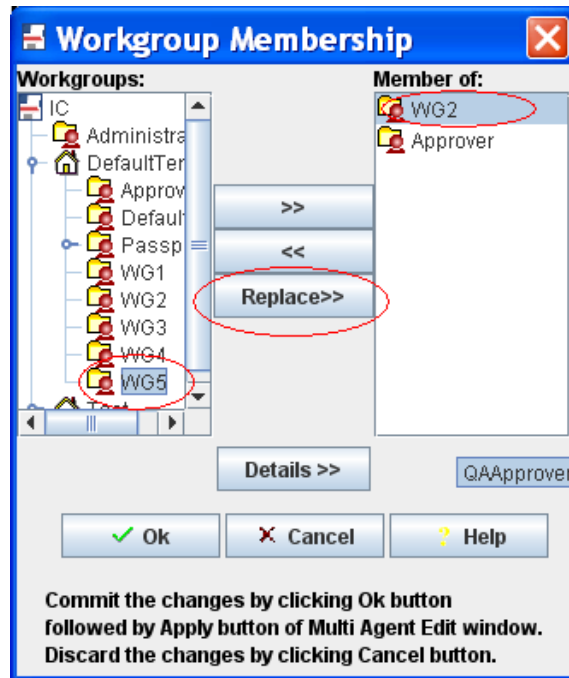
Workgroup Membership

Workgroups:

IC
Administra
DefaultTer
Approv
Default
Passp
WG1
WG2
WG3
WG4
WG5
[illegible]

>>
<<
Replace>>

Member of:

WG2
Approver

Details >>

QAApprover

✓ Ok
✗ Cancel
? Help

Commit the changes by clicking Ok button followed by Apply button of Multi Agent Edit window. Discard the changes by clicking Cancel button.